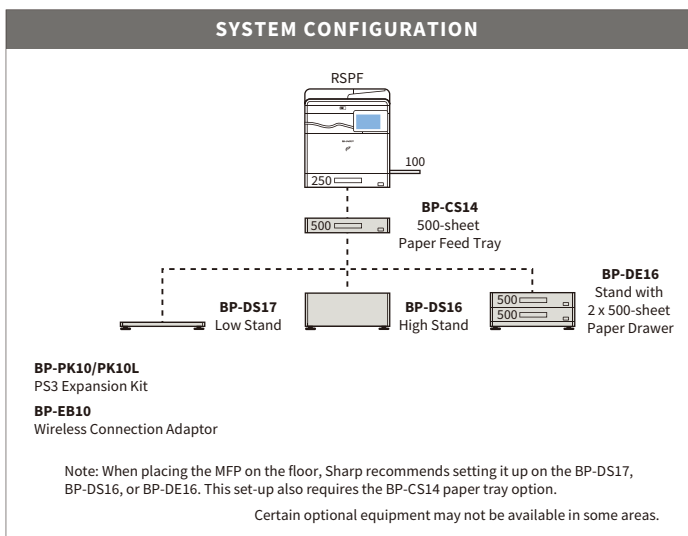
SYSTEM CONFIGURATION

RSPF

100

250

BP-CS14
500-sheet
Paper Feed Tray

500

BP-DS17
Low Stand

BP-DS16
High Stand

500
500

BP-DE16
Stand with
2 x 500-sheet
Paper Drawer

BP-PK10/PK10L
PS3 Expansion Kit

BP-EB10
Wireless Connection Adaptor

Note: When placing the MFP on the floor, Sharp recommends setting it up on the BP-DS17, BP-DS16, or BP-DE16. This set-up also requires the BP-CS14 paper tray option.

Certain optional equipment may not be available in some areas.